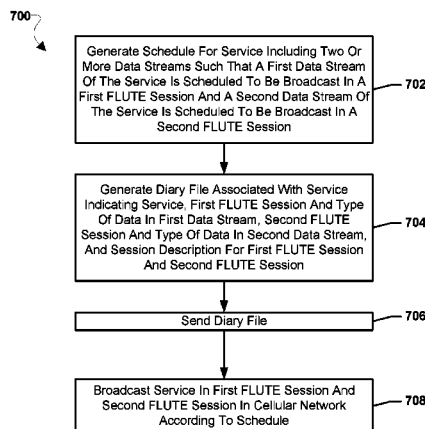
700

Generate Schedule For Service Including Two Or More Data Streams Such That A First Data Stream Of The Service Is Scheduled To Be Broadcast In A First FLUTE Session And A Second Data Stream Of The Service Is Scheduled To Be Broadcast In A Second FLUTE Session

702

Generate Diary File Associated With Service Indicating Service, First FLUTE Session And Type Of Data In First Data Stream, Second FLUTE Session And Type Of Data In Second Data Stream, And Session Description For First FLUTE Session And Second FLUTE Session

704

Send Diary File

706

Broadcast Service In First FLUTE Session And Second FLUTE Session In Cellular Network According To Schedule

708